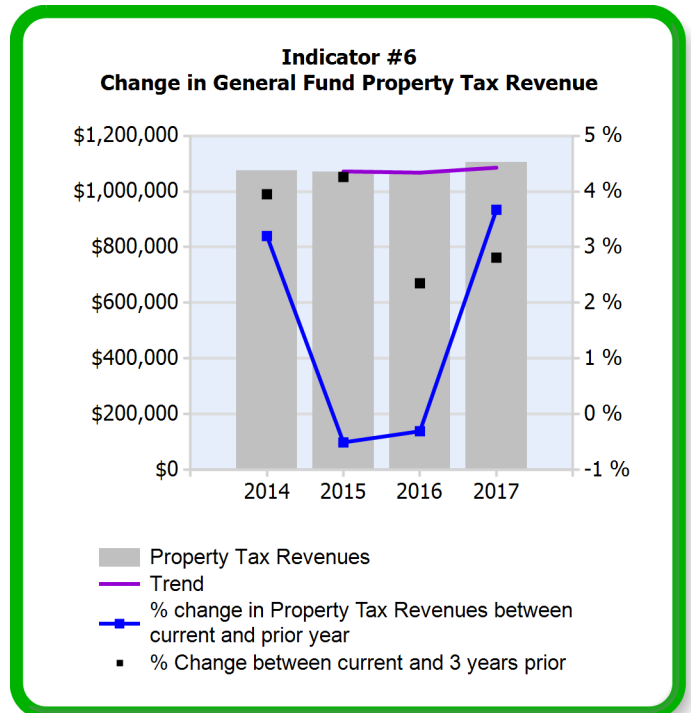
Indicator #6
Change in General Fund Property Tax Revenue

$1,200,000
$1,000,000
$800,000
$600,000
$400,000
$200,000
$0

5 %
4 %
3 %
2 %
1 %
0 %
-1 %

2014 2015 2016 2017

Property Tax Revenues
Trend
% change in Property Tax Revenues between current and prior year
% Change between current and 3 years prior